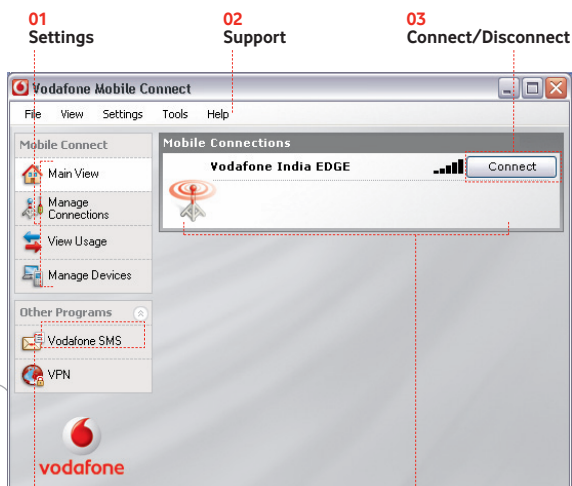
01
Settings

02
Support

03
Connect/Disconnect

Vodafone Mobile Connect

File View Settings Tools Help

Mobile Connect

Main View

Manage Connections

View Usage

Manage Devices

Other Programs

Vodafone SMS

VPN

vodafone

Mobile Connections

Vodafone India EDGE

Connect